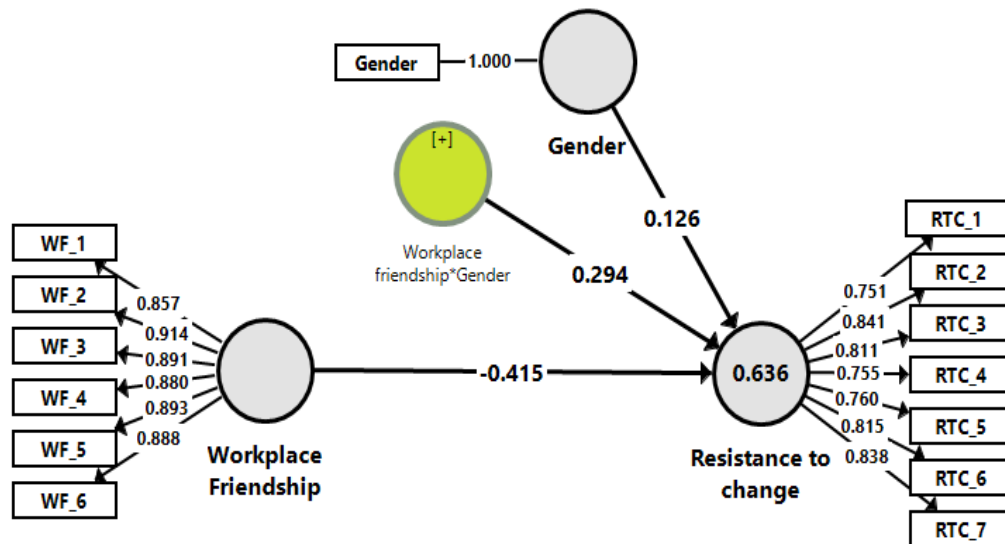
Gender

1.000

Gender

[+]

Workplace friendship*Gender

0.126

0.294

WF_1

WF_2

WF_3

WF_4

WF_5

WF_6

0.857

0.914

0.891

0.880

0.893

0.888

Workplace Friendship

-0.415

0.636

Resistance to change

RTC_1

RTC_2

RTC_3

RTC_4

RTC_5

RTC_6

RTC_7

0.751

0.841

0.811

0.755

0.760

0.815

0.838